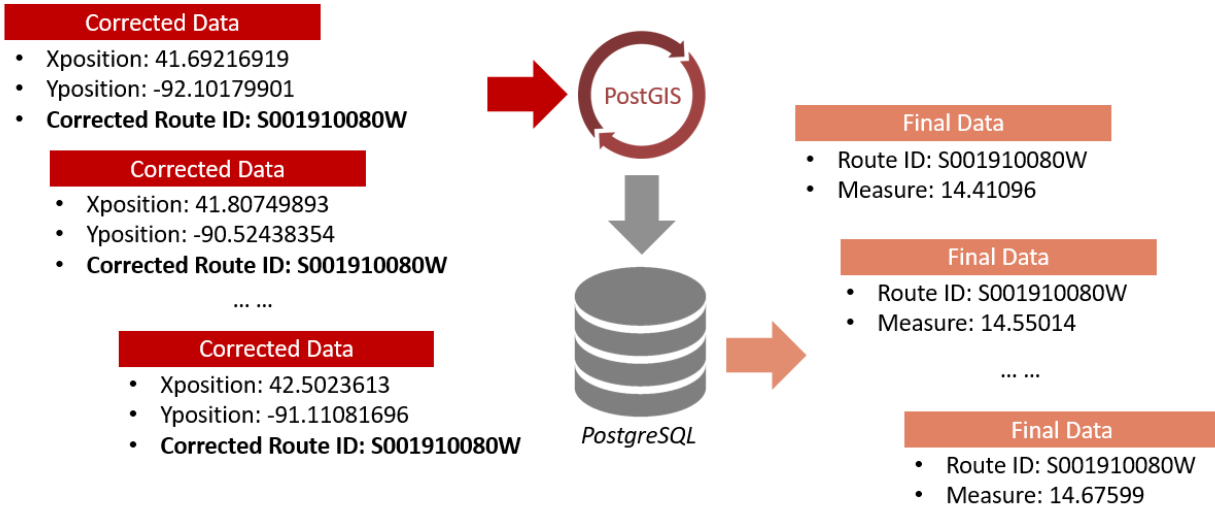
Corrected Data
- Xposition: 41.69216919
- Yposition: -92.10179901
- **Corrected Route ID: S001910080W**

Corrected Data
- Xposition: 41.80749893
- Yposition: -90.52438354
- **Corrected Route ID: S001910080W**

… …

Corrected Data
- Xposition: 42.5023613
- Yposition: -91.11081696
- **Corrected Route ID: S001910080W**

PostGIS

PostgreSQL

Final Data
- Route ID: S001910080W
- Measure: 14.41096

Final Data
- Route ID: S001910080W
- Measure: 14.55014

… …

Final Data
- Route ID: S001910080W
- Measure: 14.67599